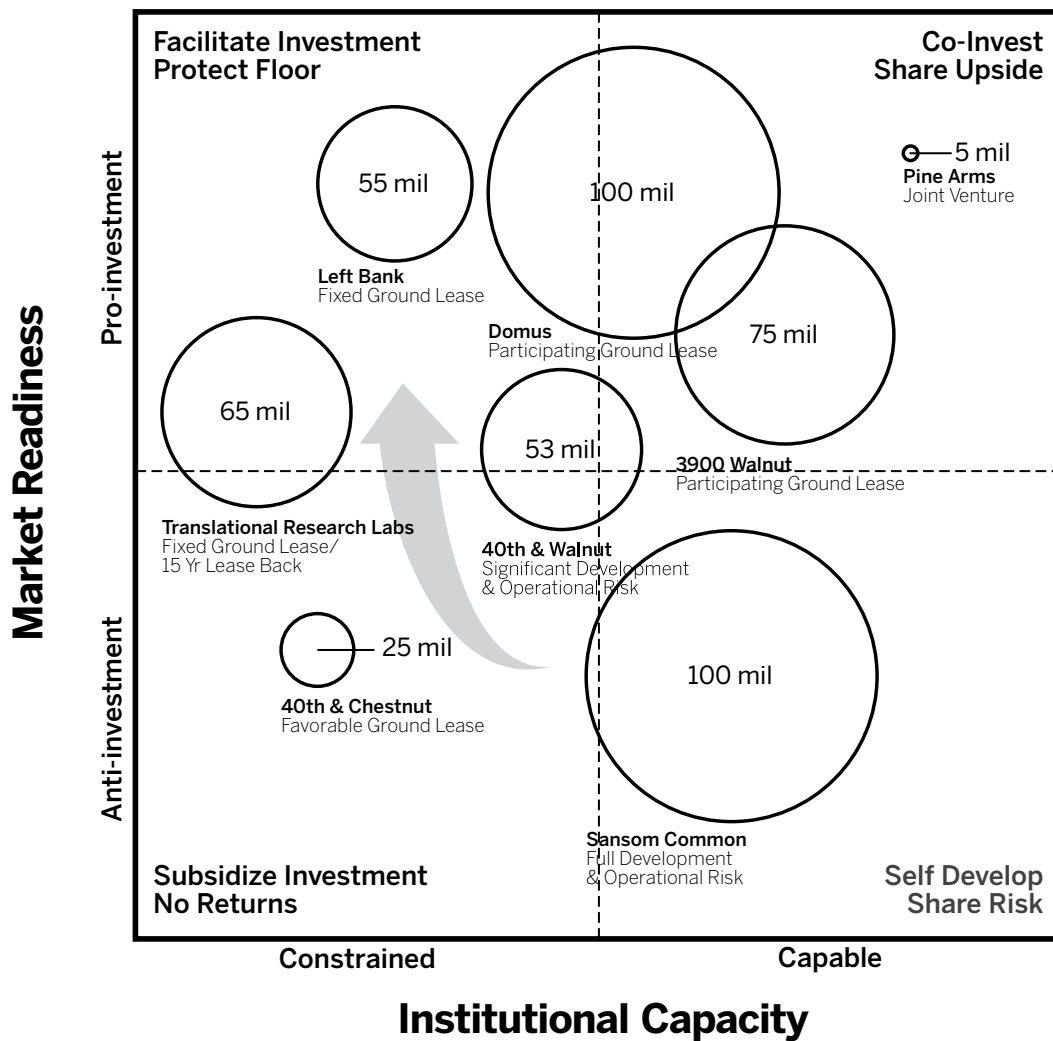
Market Readiness

Pro-investment

Anti-investment

Facilitate Investment
Protect Floor

Co-Invest
Share Upside

55 mil

100 mil

5 mil
Pine Arms
Joint Venture

Left Bank
Fixed Ground Lease

Domus
Participating Ground Lease

75 mil

65 mil

53 mil

3900 Walnut
Participating Ground Lease

Translational Research Labs
Fixed Ground Lease/
15 Yr Lease Back

40th & Walnut
Significant Development
& Operational Risk

25 mil

100 mil

40th & Chestnut
Favorable Ground Lease

Sansom Common
Full Development
& Operational Risk

Subsidize Investment
No Returns

Self Develop
Share Risk

Constrained

Capable

Institutional Capacity